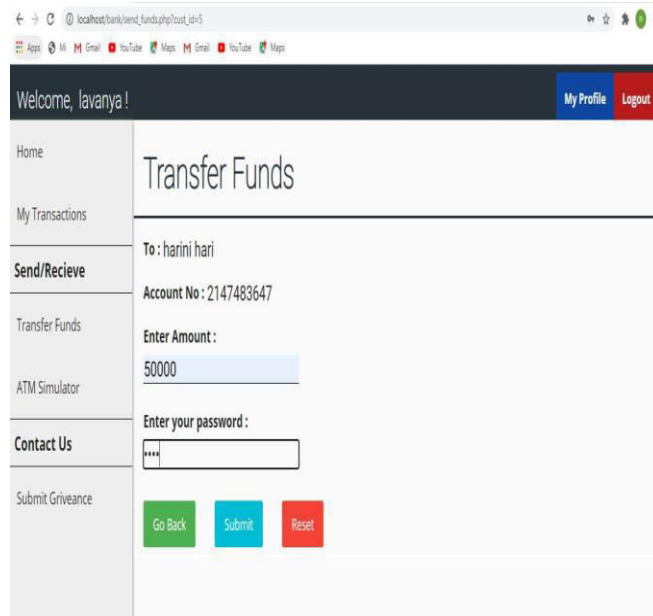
localhost/bank/send_funds.php?cust_id=5

Apps Mi Gmail YouTube Maps Gmail YouTube Maps

Welcome, lavanya !

My Profile Logout

Home

My Transactions

Send/Recieve

Transfer Funds

ATM Simulator

Contact Us

Submit Griveance

Transfer Funds

To : harini hari

Account No : 2147483647

Enter Amount :

50000

Enter your password :

••••

Go Back Submit Reset